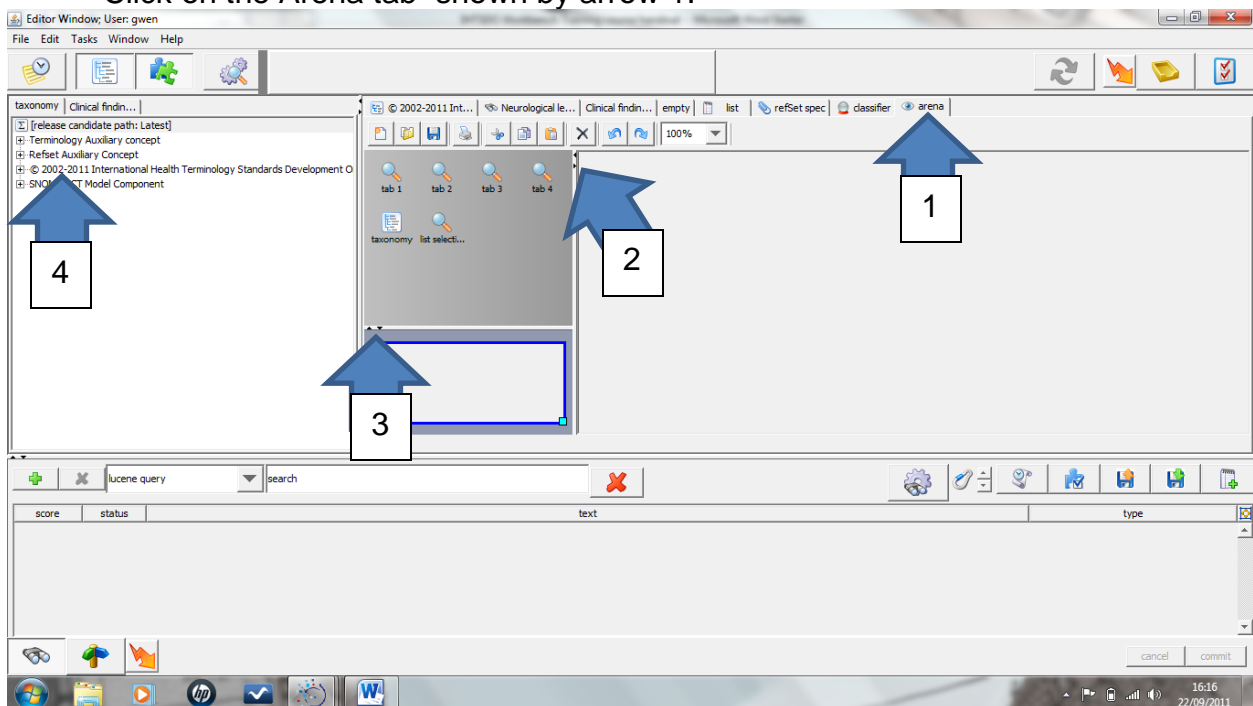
Click on the Arena tab shown by arrow 1.

Editor Window; User: gwen

File Edit Tasks Window Help

taxonomy | Clinical findin...

[release candidate path: Latest]
Terminology Auxiliary concept
Refset Auxiliary Concept
© 2002-2011 International Health Terminology Standards Development O
SNO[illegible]CT Model Component

© 2002-2011 Int... | Neurological le... | Clinical findin... | empty | list | refSet spec | classifier | arena

100%

tab 1 tab 2 tab 3 tab 4

taxonomy list selecti...

1

2

3

4

lucene query search

score | status | text | type

cancel commit

16:16
22/09/2011